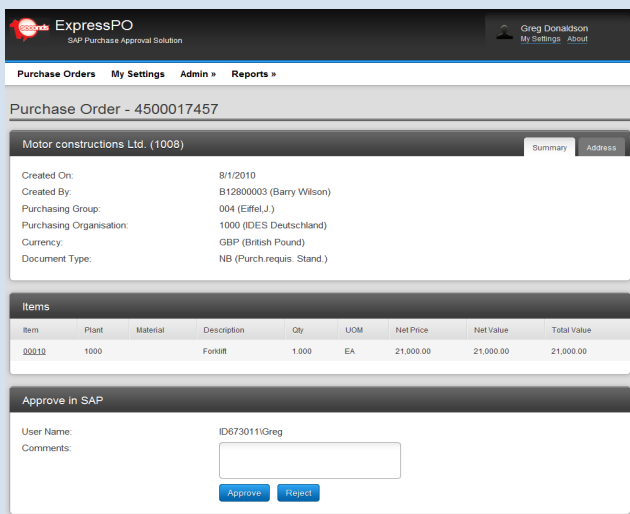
10seconds ExpressPO
SAP Purchase Approval Solution

Greg Donaldson
My Settings About

Purchase Orders My Settings Admin » Reports »

Purchase Order - 4500017457

Motor constructions Ltd. (1008)

Summary Address

Created On: 8/1/2010
Created By: B12800003 (Barry Wilson)
Purchasing Group: 004 (Eiffel,J.)
Purchasing Organisation: 1000 (IDES Deutschland)
Currency: GBP (British Pound)
Document Type: NB (Purch.requis. Stand.)

Items

| Item | Plant | Material | Description | Qty | UOM | Net Price | Net Value | Total Value |
|---|---|---|---|---|---|---|---|---|
| 00010 | 1000 | | Forklift | 1.000 | EA | 21,000.00 | 21,000.00 | 21,000.00 |

Approve in SAP

User Name: ID673011\Greg
Comments:

Approve Reject